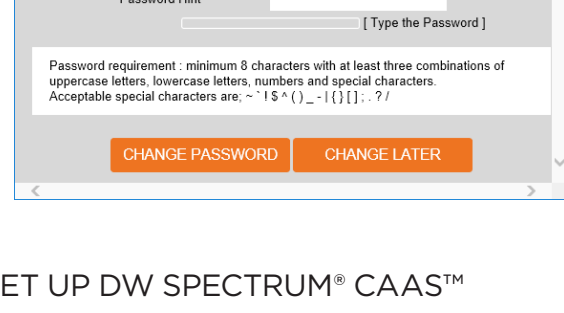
Password Hint

[ Type the Password ]

Password requirement : minimum 8 characters with at least three combinations of uppercase letters, lowercase letters, numbers and special characters. Acceptable special characters are; ~ ` ! $ ^ ( ) _ - | { } [ ] ; . ? /

CHANGE PASSWORD

CHANGE LATER

ET UP DW SPECTRUM® CAAS™